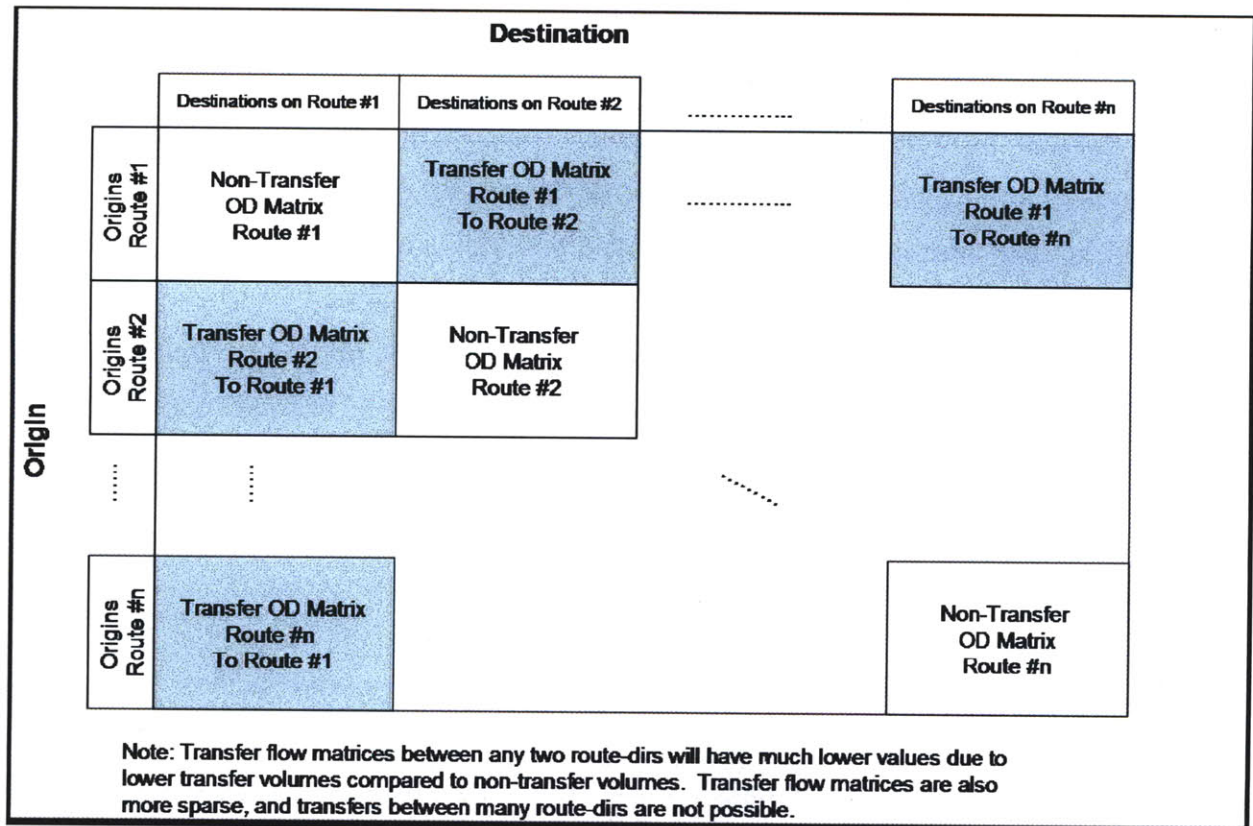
Destination

Origin

| | Destinations on Route #1 | Destinations on Route #2 | ............... | Destinations on Route #n |
|---|---|---|---|---|
| Origins Route #1 | Non-Transfer OD Matrix Route #1 | Transfer OD Matrix Route #1 To Route #2 | ............... | Transfer OD Matrix Route #1 To Route #n |
| Origins Route #2 | Transfer OD Matrix Route #2 To Route #1 | Non-Transfer OD Matrix Route #2 | | |
| ...... | ...... | | ........ | |
| Origins Route #n | Transfer OD Matrix Route #n To Route #1 | | | Non-Transfer OD Matrix Route #n |

Note: Transfer flow matrices between any two route-dirs will have much lower values due to lower transfer volumes compared to non-transfer volumes. Transfer flow matrices are also more sparse, and transfers between many route-dirs are not possible.